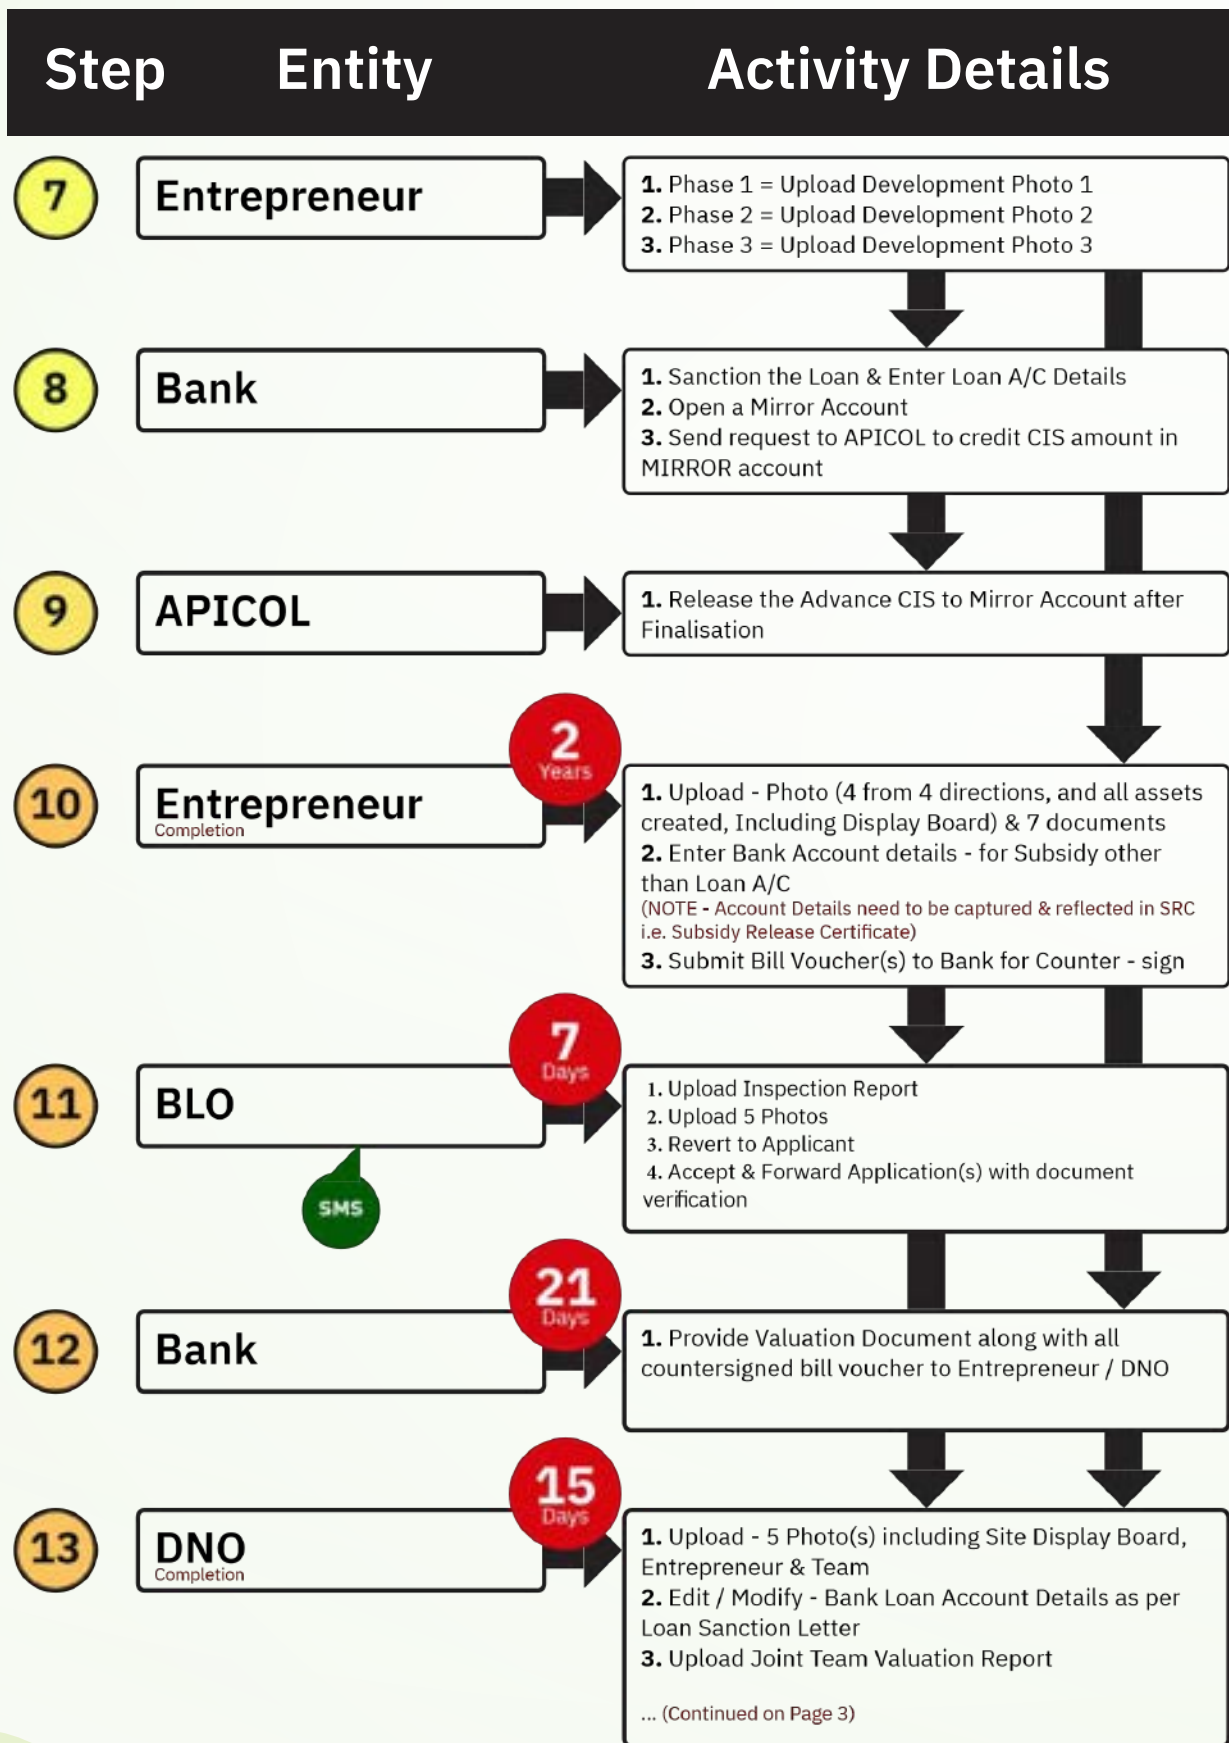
| Step | Entity | Activity Details |
|---|---|---|
| 7 | Entrepreneur | **1.** Phase 1 = Upload Development Photo 1<br>**2.** Phase 2 = Upload Development Photo 2<br>**3.** Phase 3 = Upload Development Photo 3 |
| 8 | Bank | **1.** Sanction the Loan & Enter Loan A/C Details<br>**2.** Open a Mirror Account<br>**3.** Send request to APICOL to credit CIS amount in MIRROR account |
| 9 | APICOL | **1.** Release the Advance CIS to Mirror Account after Finalisation |
| 10 | Entrepreneur<br>Completion<br>2 Years | **1.** Upload - Photo (4 from 4 directions, and all assets created, Including Display Board) & 7 documents<br>**2.** Enter Bank Account details - for Subsidy other than Loan A/C<br>(NOTE - Account Details need to be captured & reflected in SRC i.e. Subsidy Release Certificate)<br>**3.** Submit Bill Voucher(s) to Bank for Counter - sign |
| 11 | BLO<br>7 Days<br>SMS | 1. Upload Inspection Report<br>2. Upload 5 Photos<br>3. Revert to Applicant<br>4. Accept & Forward Application(s) with document verification |
| 12 | Bank<br>21 Days | **1.** Provide Valuation Document along with all countersigned bill voucher to Entrepreneur / DNO |
| 13 | DNO<br>Completion<br>15 Days | **1.** Upload - 5 Photo(s) including Site Display Board, Entrepreneur & Team<br>**2.** Edit / Modify - Bank Loan Account Details as per Loan Sanction Letter<br>**3.** Upload Joint Team Valuation Report<br><br>... (Continued on Page 3) |